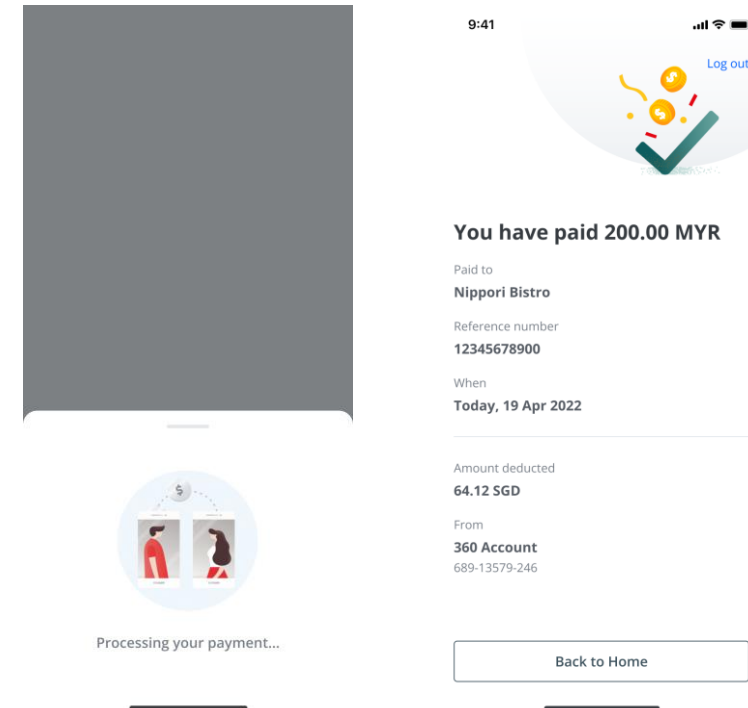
Processing your payment...

9:41

Log out

You have paid 200.00 MYR

Paid to
Nippori Bistro

Reference number
12345678900

When
Today, 19 Apr 2022

Amount deducted
64.12 SGD

From
360 Account
689-13579-246

Back to Home